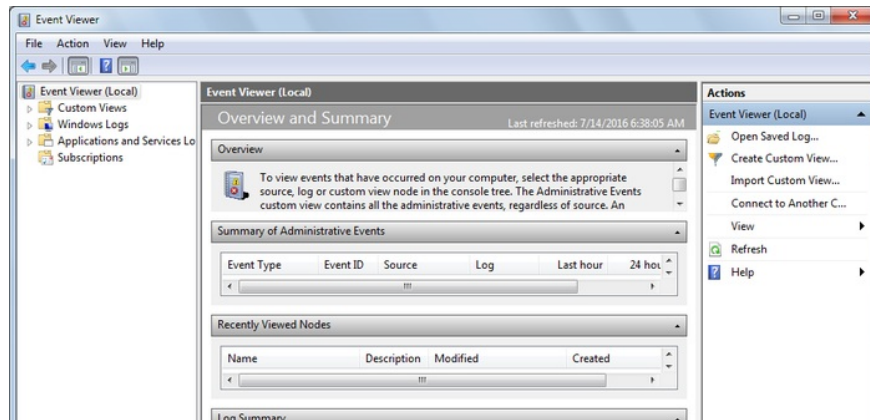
Event Viewer

File Action View Help

Event Viewer (Local)
Custom Views
Windows Logs
Applications and Services Lo
Subscriptions

Event Viewer (Local)

Overview and Summary

Last refreshed: 7/14/2016 6:38:05 AM

Overview

To view events that have occurred on your computer, select the appropriate source, log or custom view node in the console tree. The Administrative Events custom view contains all the administrative events, regardless of source. An

Summary of Administrative Events

| Event Type | Event ID | Source | Log | Last hour | 24 hou |
|---|---|---|---|---|---|

Recently Viewed Nodes

| Name | Description | Modified | Created |
|---|---|---|---|

Log Summary

Actions

Event Viewer (Local)

Open Saved Log...

Create Custom View...

Import Custom View...

Connect to Another C...

View

Refresh

Help